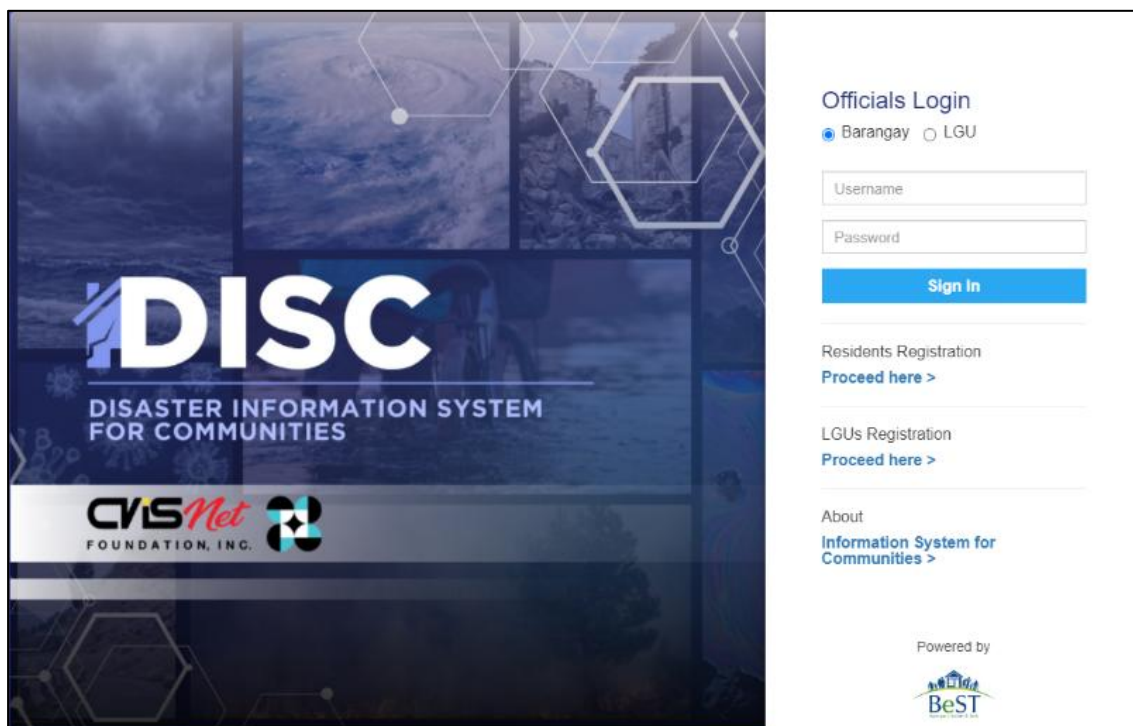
DISC

DISASTER INFORMATION SYSTEM FOR COMMUNITIES

CVISNet FOUNDATION, INC.

Officials Login

Barangay LGU

Username

Password

Sign In

Residents Registration

Proceed here >

LGUs Registration

Proceed here >

About

Information System for Communities >

Powered by

BeST